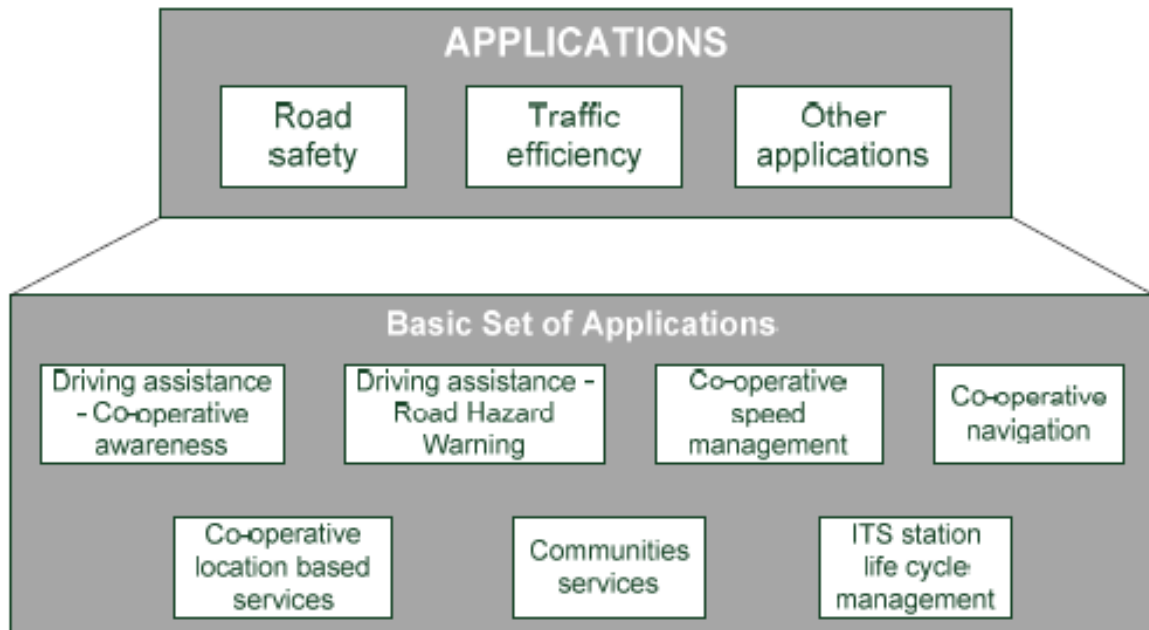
APPLICATIONS

Road safety

Traffic efficiency

Other applications

Basic Set of Applications

Driving assistance - Co-operative awareness

Driving assistance - Road Hazard Warning

Co-operative speed management

Co-operative navigation

Co-operative location based services

Communities services

ITS station life cycle management